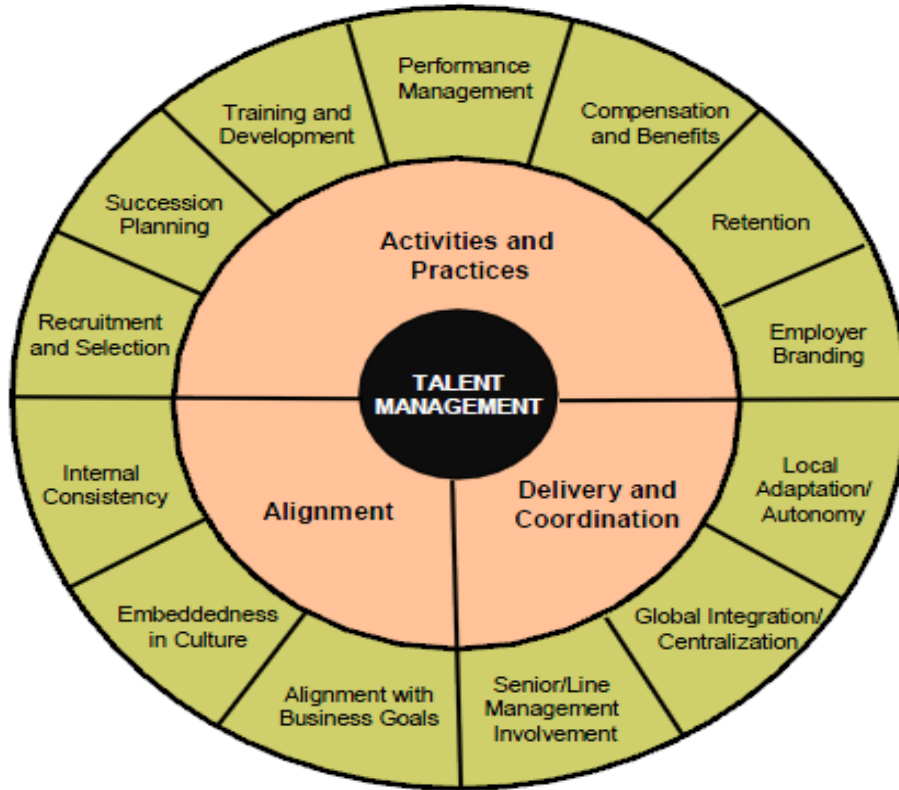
TALENT MANAGEMENT

Activities and Practices

Alignment

Delivery and Coordination

Performance Management

Compensation and Benefits

Retention

Employer Branding

Local Adaptation/ Autonomy

Global Integration/ Centralization

Senior/Line Management Involvement

Alignment with Business Goals

Embeddedness in Culture

Internal Consistency

Recruitment and Selection

Succession Planning

Training and Development